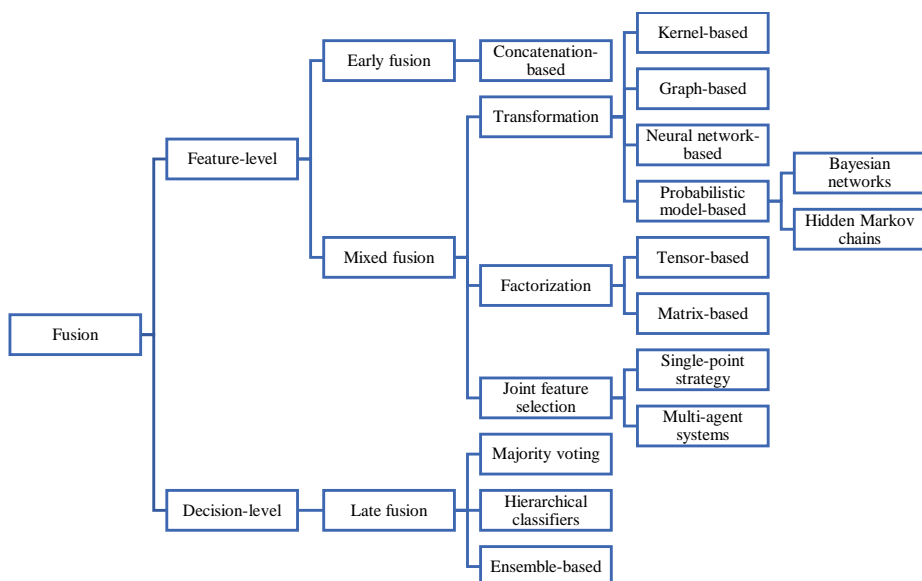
Fusion

Feature-level

Early fusion

Concatenation-based

Mixed fusion

Transformation

Kernel-based

Graph-based

Neural network-based

Probabilistic model-based

Bayesian networks

Hidden Markov chains

Factorization

Tensor-based

Matrix-based

Joint feature selection

Single-point strategy

Multi-agent systems

Decision-level

Late fusion

Majority voting

Hierarchical classifiers

Ensemble-based